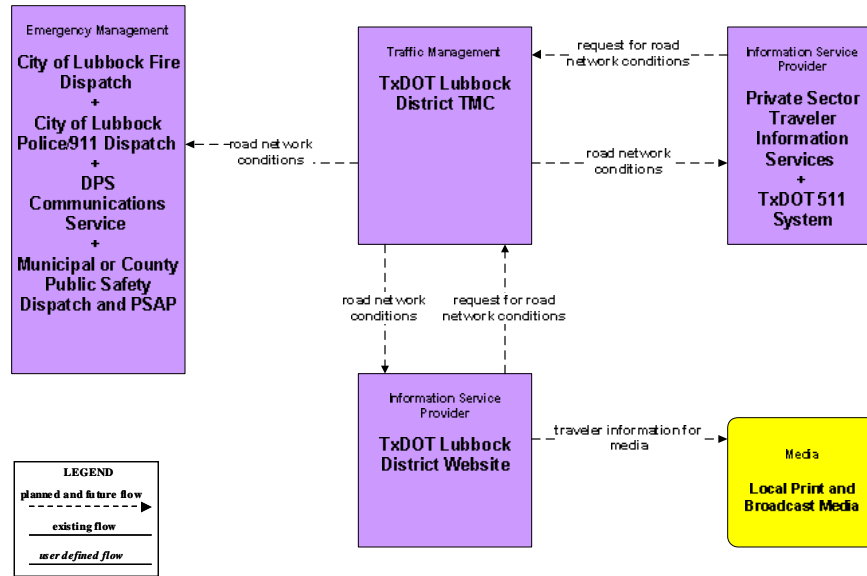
Emergency Management

City of Lubbock Fire Dispatch
+
City of Lubbock Police/911 Dispatch
+
DPS Communications Service
+
Municipal or County Public Safety Dispatch and PSAP

road network conditions

Traffic Management

TxDOT Lubbock District TMC

request for road network conditions

road network conditions

Information Service Provider

Private Sector Traveler Information Services
+
TxDOT 511 System

road network conditions

request for road network conditions

Information Service Provider

TxDOT Lubbock District Website

traveler information for media

Media

Local Print and Broadcast Media

LEGEND
planned and future flow
existing flow
user defined flow